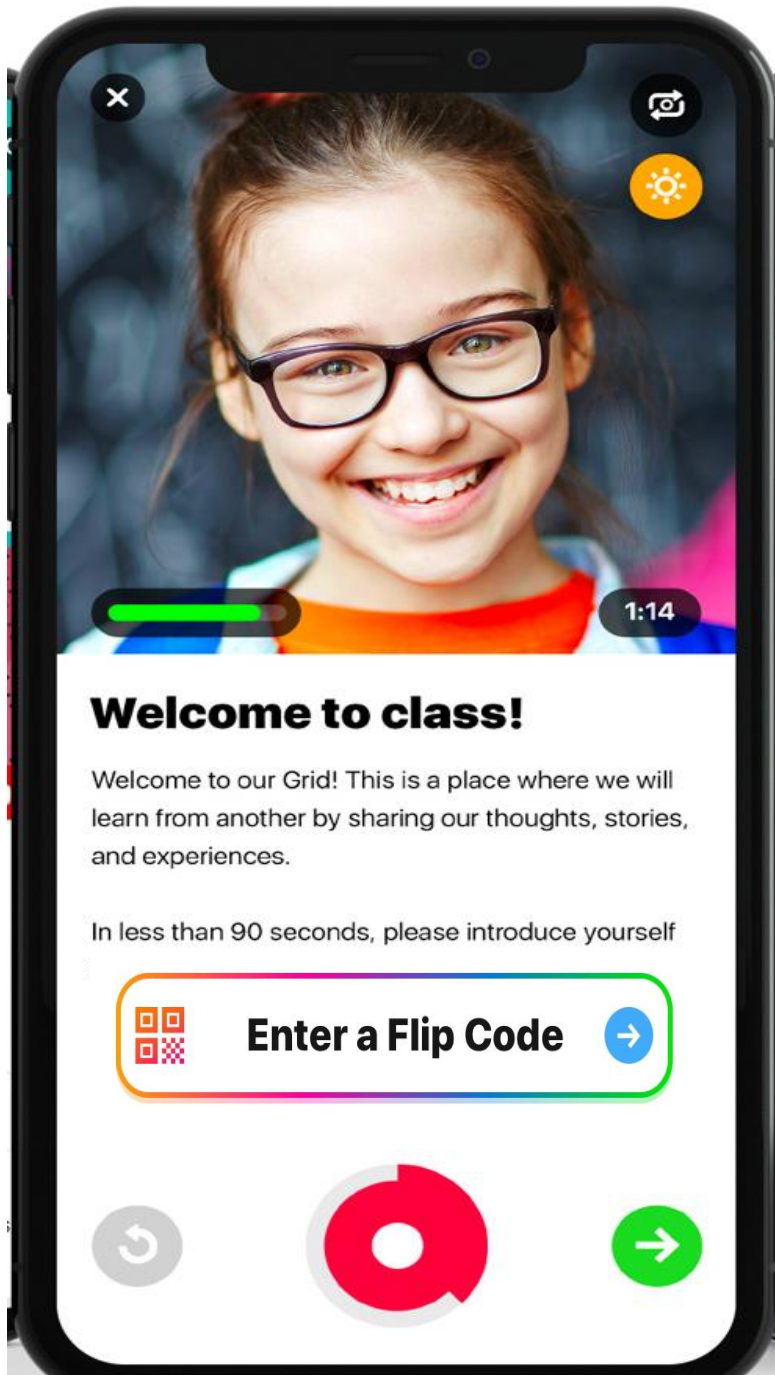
1:14

Welcome to class!

Welcome to our Grid! This is a place where we will learn from another by sharing our thoughts, stories, and experiences.

In less than 90 seconds, please introduce yourself

Enter a Flip Code